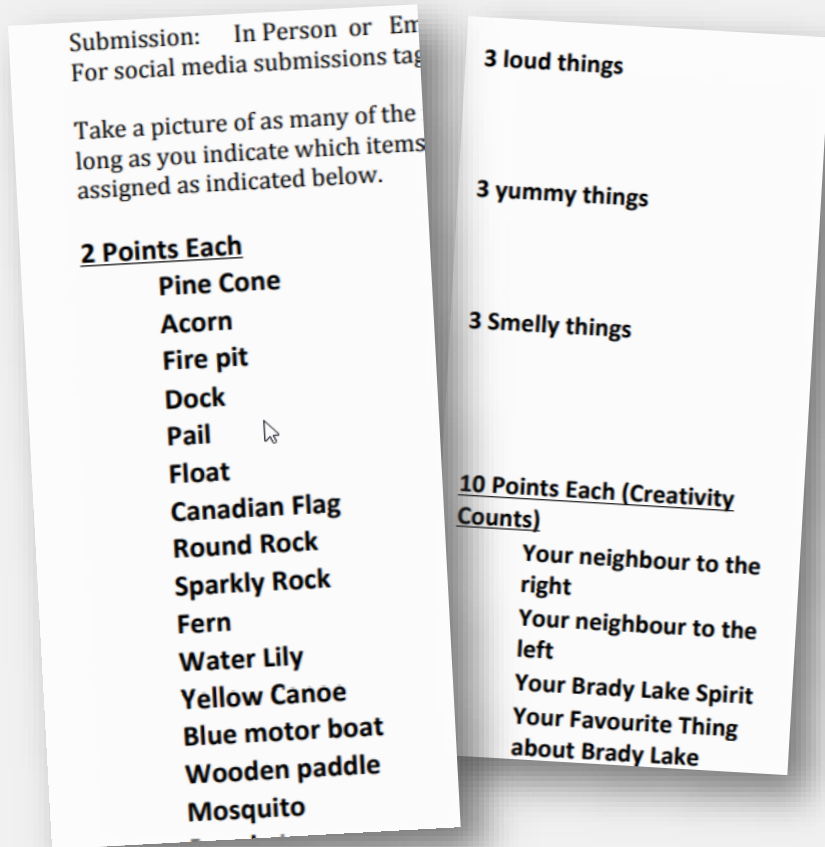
Submission: In Person or Em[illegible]
For social media submissions tag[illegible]

Take a picture of as many of the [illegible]
long as you indicate which items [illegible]
assigned as indicated below.

2 Points Each
Pine Cone
Acorn
Fire pit
Dock
Pail
Float
Canadian Flag
Round Rock
Sparkly Rock
Fern
Water Lily
Yellow Canoe
Blue motor boat
Wooden paddle
Mosquito
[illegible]

3 loud things

3 yummy things

3 Smelly things

10 Points Each (Creativity Counts)
Your neighbour to the right
Your neighbour to the left
Your Brady Lake Spirit
Your Favourite Thing about Brady Lake